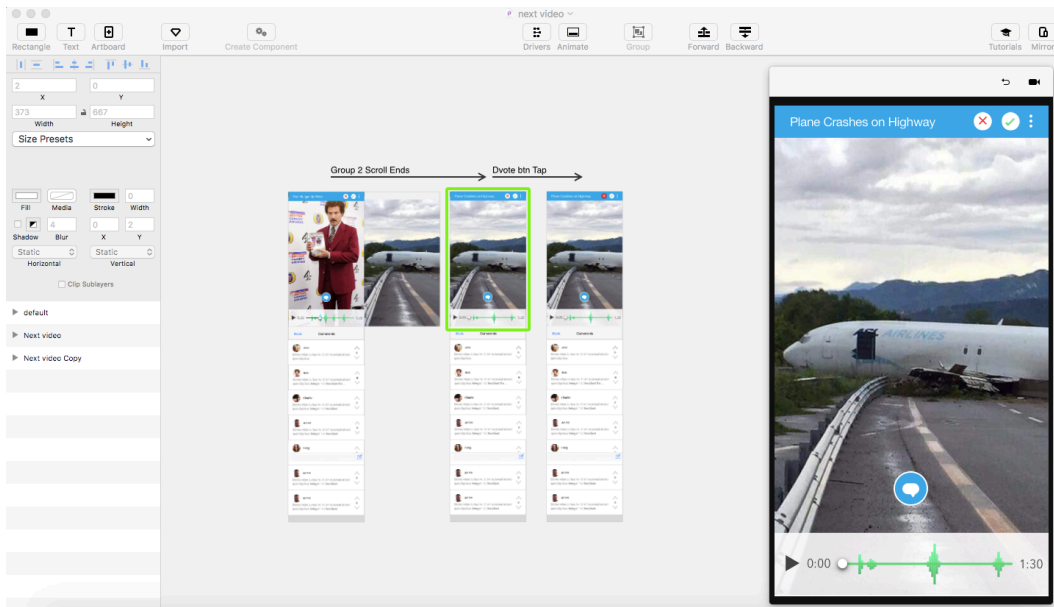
next video

Rectangle Text Artboard Import Create Component Drivers Animate Group Forward Backward Tutorials Mirror

2 0
X Y
373 667
Width Height
Size Presets

0
Fill Media Stroke Width
4 0 2
Shadow Blur X Y
Static Static
Horizontal Vertical
Clip Sublayers

default
Next video
Next video Copy

Group 2 Scroll Ends
Dvote btn Tap

Plane Crashes on Highway

0:00
1:30